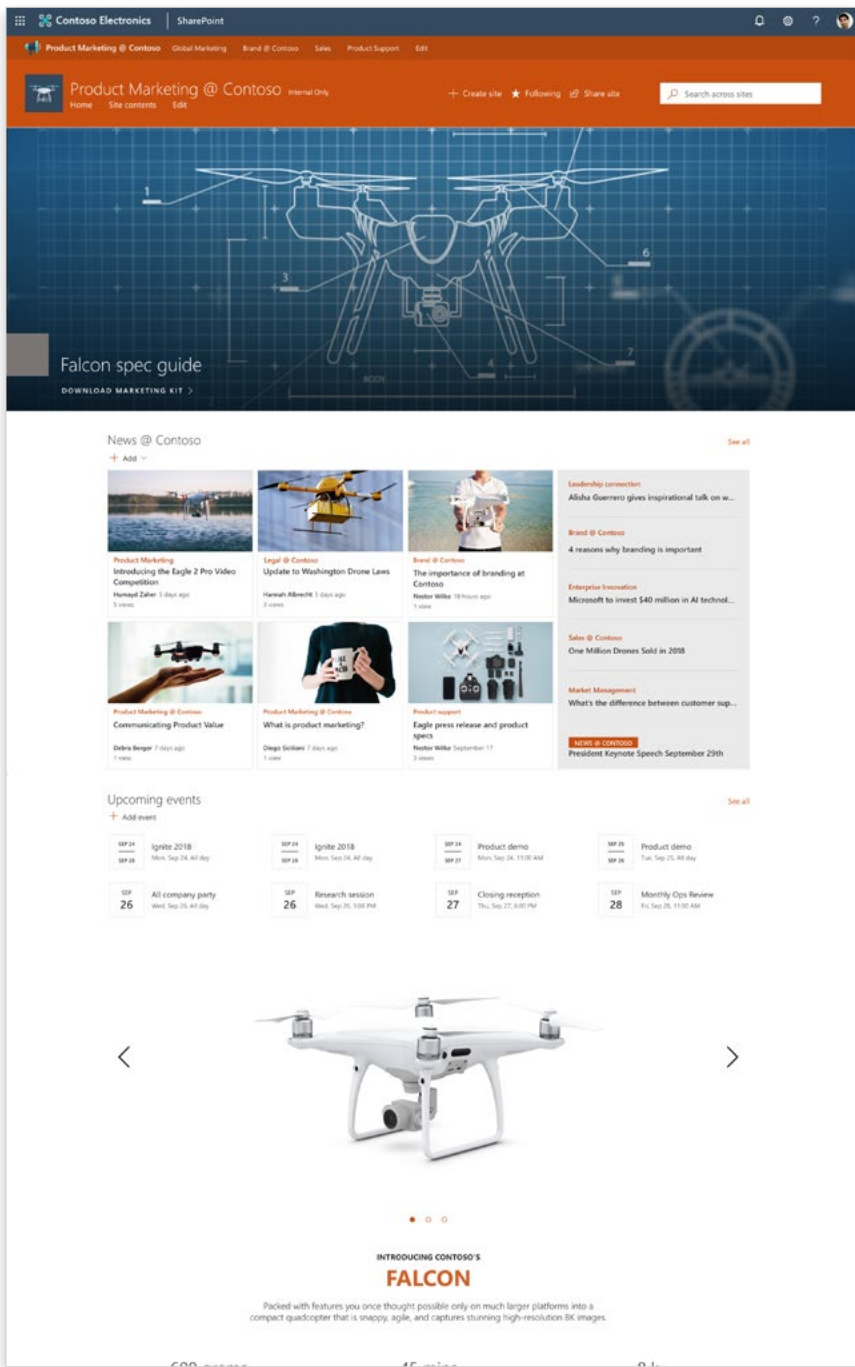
Contoso Electronics | SharePoint

Product Marketing @ Contoso   Global Marketing   Brand @ Contoso   Sales   Product Support   Edit

Product Marketing @ Contoso Internal Only
Home   Site contents   Edit

+ Create site   ★ Following   Share site   Search across sites

1
3
6
7
4
BODY

Falcon spec guide
DOWNLOAD MARKETING KIT >

News @ Contoso
+ Add
See all

Product Marketing
Introducing the Eagle 2 Pro Video Competition
Humayd Zaher 5 days ago
5 views

Legal @ Contoso
Update to Washington Drone Laws
Hannah Albrecht 5 days ago
3 views

Brand @ Contoso
The importance of branding at Contoso
Nestor Wilke 18 hours ago
1 view

Leadership connection
Alisha Guerrero gives inspirational talk on w...

Brand @ Contoso
4 reasons why branding is important

Enterprise Innovation
Microsoft to invest $40 million in AI technol...

Sales @ Contoso
One Million Drones Sold in 2018

Market Management
What's the difference between customer sup...

NEWS @ CONTOSO
President Keynote Speech September 29th

Product Marketing @ Contoso
Communicating Product Value
Debra Berger 7 days ago
1 view

Product Marketing @ Contoso
What is product marketing?
Diego Siciliani 7 days ago
1 view

Product support
Eagle press release and product specs
Nestor Wilke September 17
3 views

Upcoming events
+ Add event
See all

SEP 24 SEP 28 Ignite 2018 Mon, Sep 24, All day
SEP 24 SEP 28 Ignite 2018 Mon, Sep 24, All day
SEP 24 SEP 27 Product demo Mon, Sep 24, 11:00 AM
SEP 25 SEP 26 Product demo Tue, Sep 25, All day
SEP 26 All company party Wed, Sep 26, All day
SEP 26 Research session Wed, Sep 26, 3:00 PM
SEP 27 Closing reception Thu, Sep 27, 6:00 PM
SEP 28 Monthly Ops Review Fri, Sep 28, 11:00 AM

INTRODUCING CONTOSO'S
FALCON
Packed with features you once thought possible only on much larger platforms into a compact quadcopter that is snappy, agile, and captures stunning high-resolution 8K images.

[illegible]